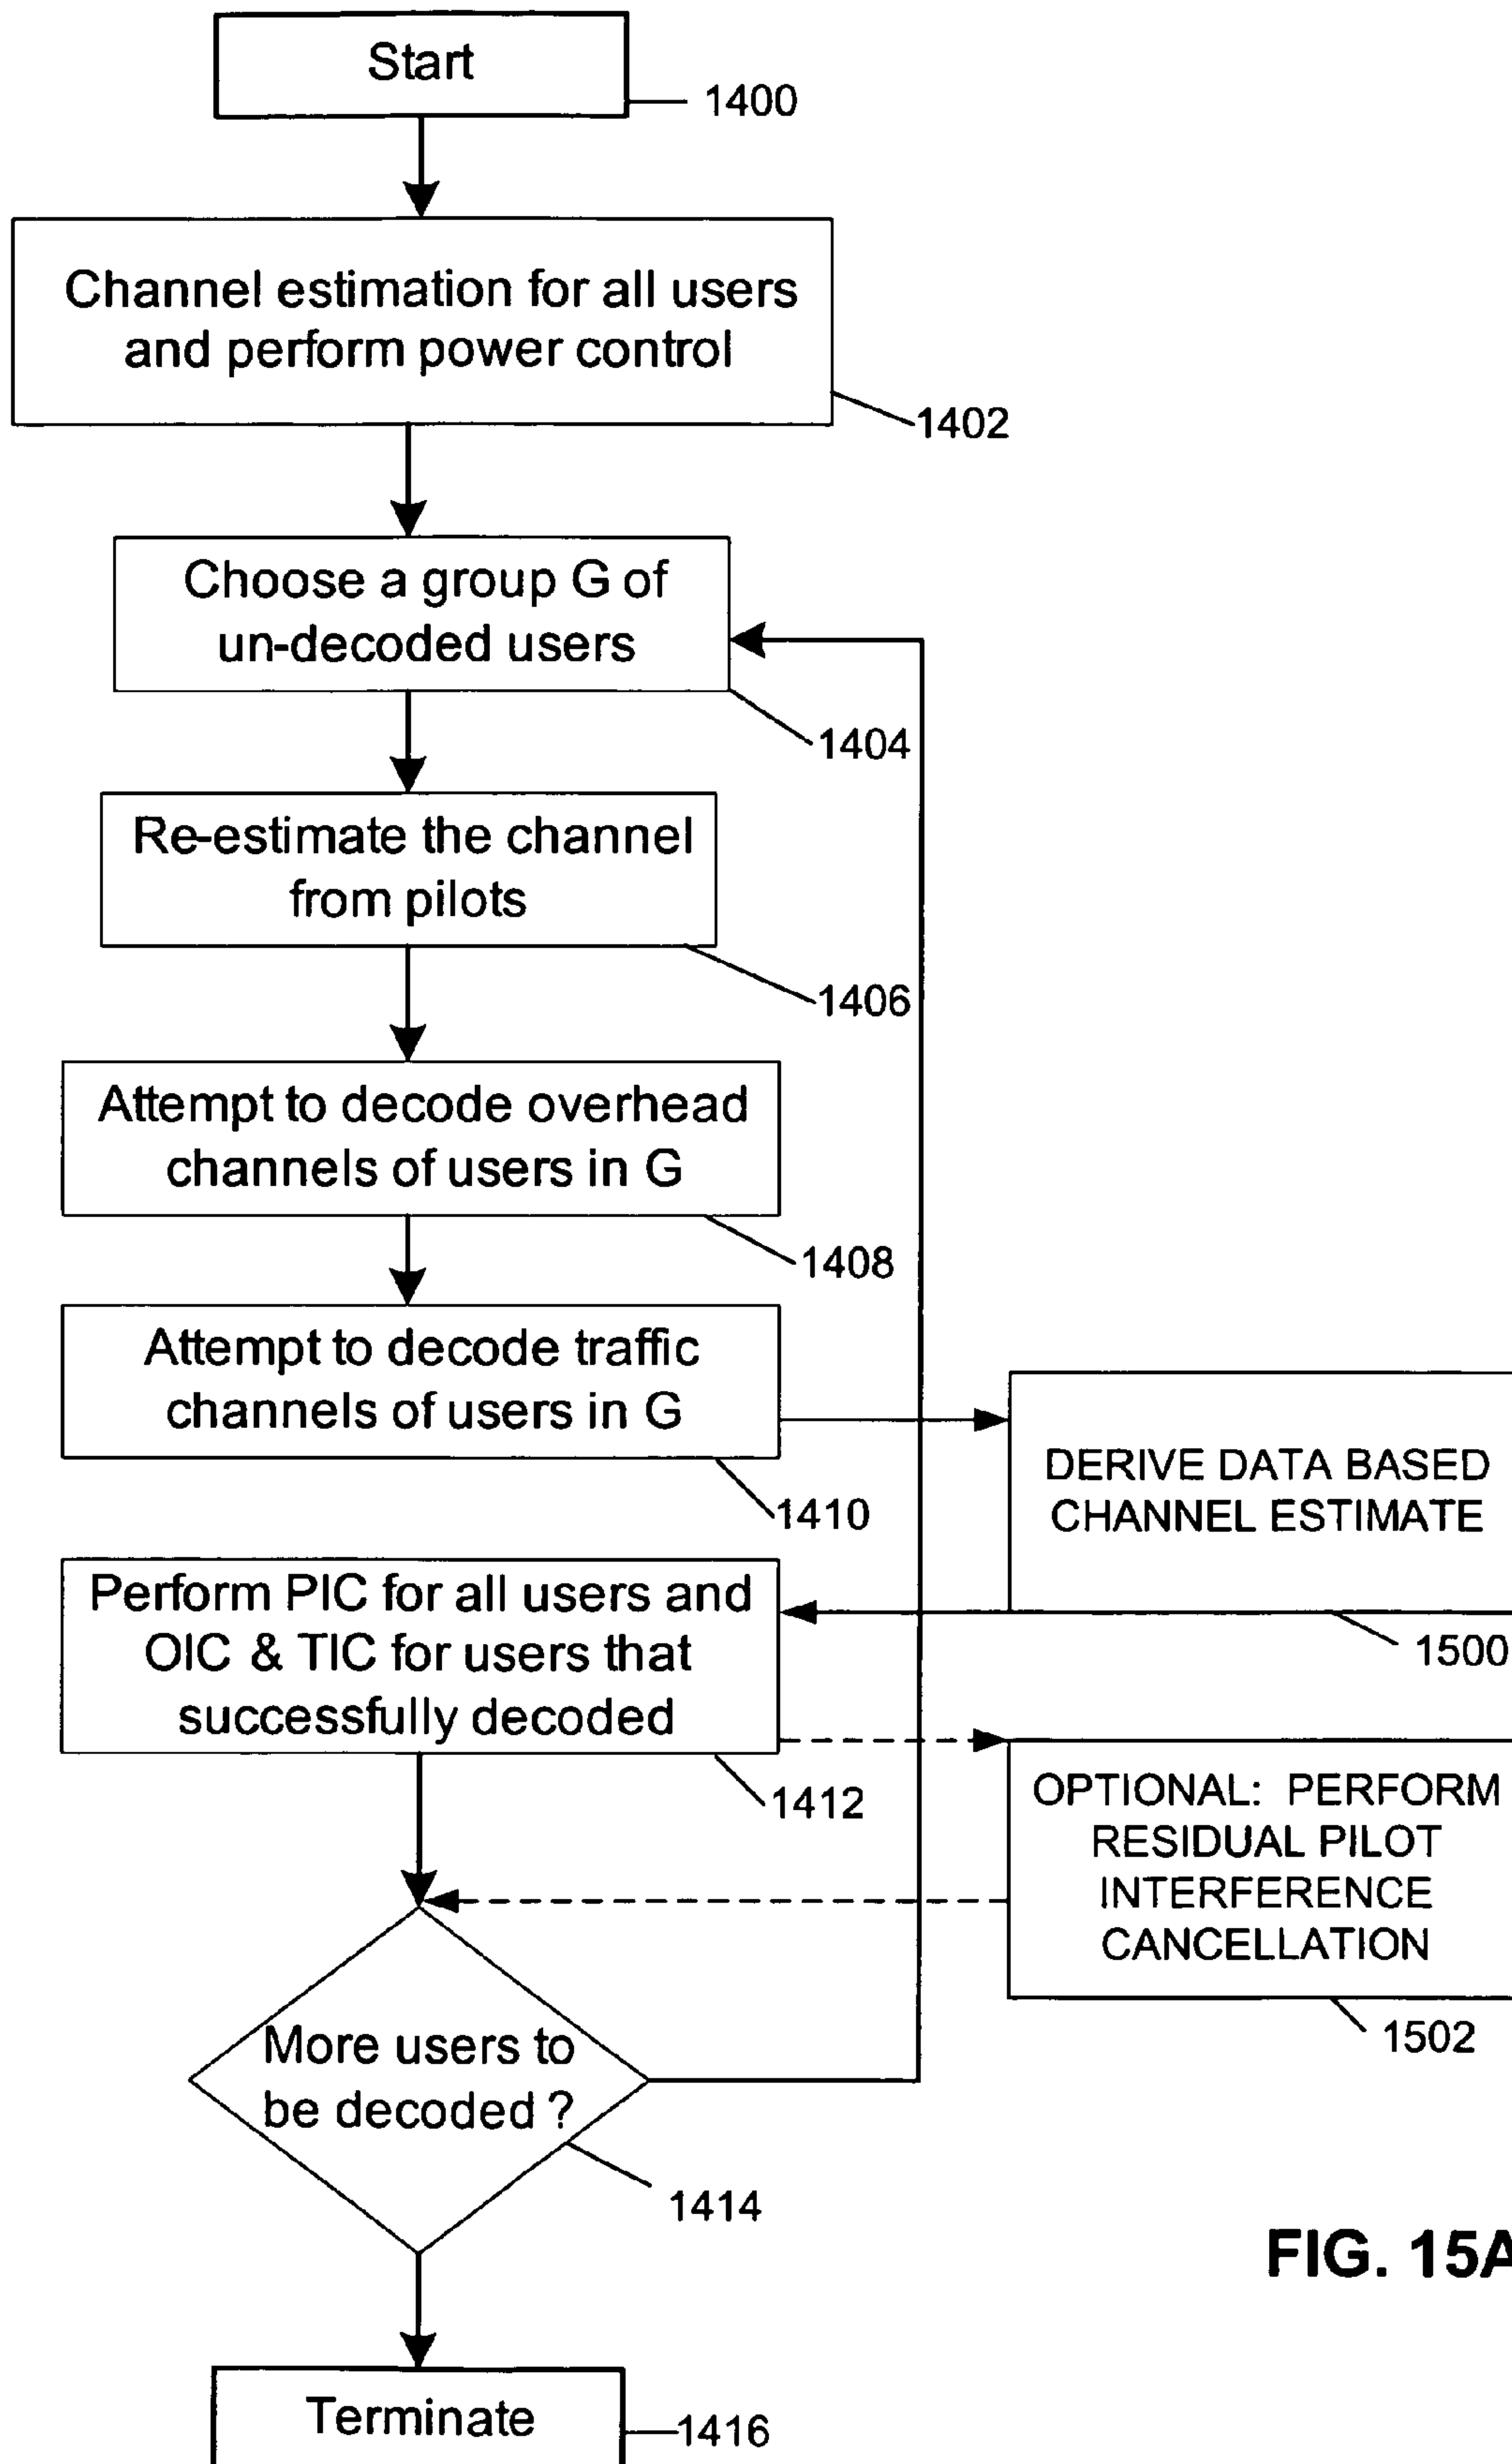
Start

1400

Channel estimation for all users and perform power control

1402

Choose a group G of un-decoded users

1404

Re-estimate the channel from pilots

1406

Attempt to decode overhead channels of users in G

1408

Attempt to decode traffic channels of users in G

1410

DERIVE DATA BASED CHANNEL ESTIMATE

1500

Perform PIC for all users and OIC & TIC for users that successfully decoded

1412

OPTIONAL: PERFORM RESIDUAL PILOT INTERFERENCE CANCELLATION

1502

More users to be decoded ?

1414

FIG. 15A

Terminate

1416